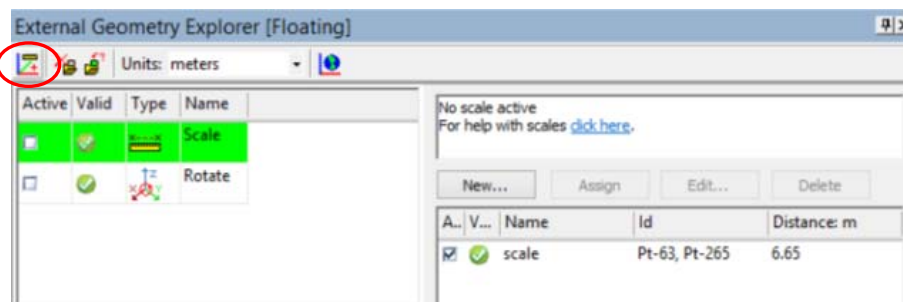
External Geometry Explorer [Floating]

Units: meters

| Active | Valid | Type | Name |
|---|---|---|---|
| | | | Scale |
| | | | Rotate |

No scale active
For help with scales click here.

New... Assign Edit... Delete

| A.. | V... | Name | Id | Distance: m |
|---|---|---|---|---|
| | | scale | Pt-63, Pt-265 | 6.65 |